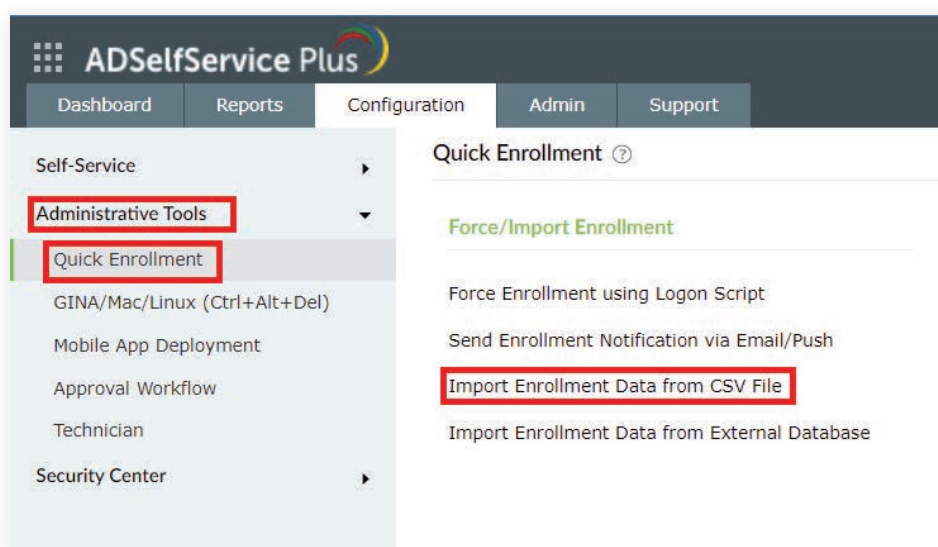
ADSelfService Plus

Dashboard
Reports
Configuration
Admin
Support

Self-Service
Administrative Tools
Quick Enrollment
GINA/Mac/Linux (Ctrl+Alt+Del)
Mobile App Deployment
Approval Workflow
Technician
Security Center

Quick Enrollment ?

Force/Import Enrollment

Force Enrollment using Logon Script
Send Enrollment Notification via Email/Push
Import Enrollment Data from CSV File
Import Enrollment Data from External Database